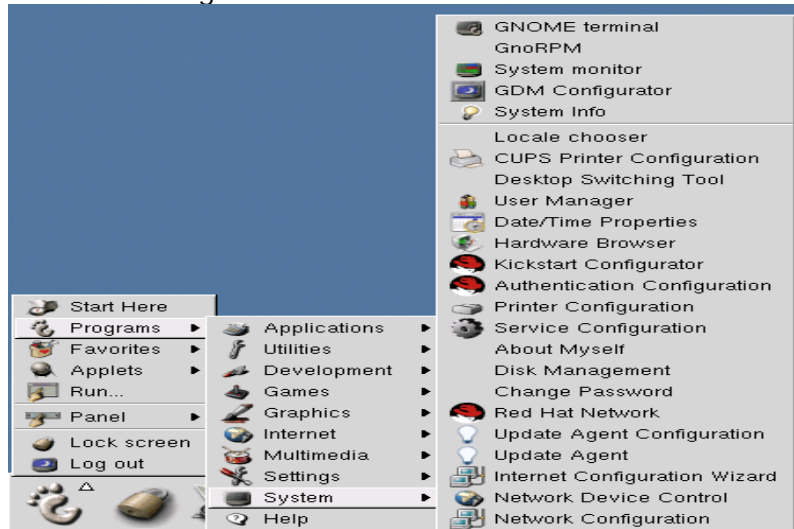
GNOME terminal
GnoRPM
System monitor
GDM Configurator
System Info
Locale chooser
CUPS Printer Configuration
Desktop Switching Tool
User Manager
Date/Time Properties
Hardware Browser
Kickstart Configurator
Authentication Configuration
Printer Configuration
Service Configuration
About Myself
Disk Management
Change Password
Red Hat Network
Update Agent Configuration
Update Agent
Internet Configuration Wizard
Network Device Control
Network Configuration

Start Here
Programs
Favorites
Applets
Run...
Panel
Lock screen
Log out

Applications
Utilities
Development
Games
Graphics
Internet
Multimedia
Settings
System
Help